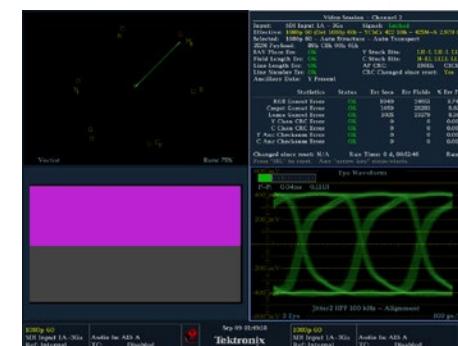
Vector

Video Session – Channel 2

Input: SDI Input 1A – 3Ga
Signal: Locked
Selected: 1080p 60
SAV Place Err: OK
Field Length Err: OK
Line Length Err: OK
Line Number Err: OK
Ancillary Data: Y Present

Statistics Status Err Secs Err Fields

Changed since reset: N/A
Run Time: 0 d, 00:52:48

Eye Waveform

Jitter2 HPF 100 kHz – Alignment

1080p 60
SDI Input 1A – 3Ga
Ref: Internal

Audio In: AES A

Sep 09 09:49:18

Tektronix

1080p 60
SDI Input 1A – 3Ga
Ref: Internal

Audio In: AES A